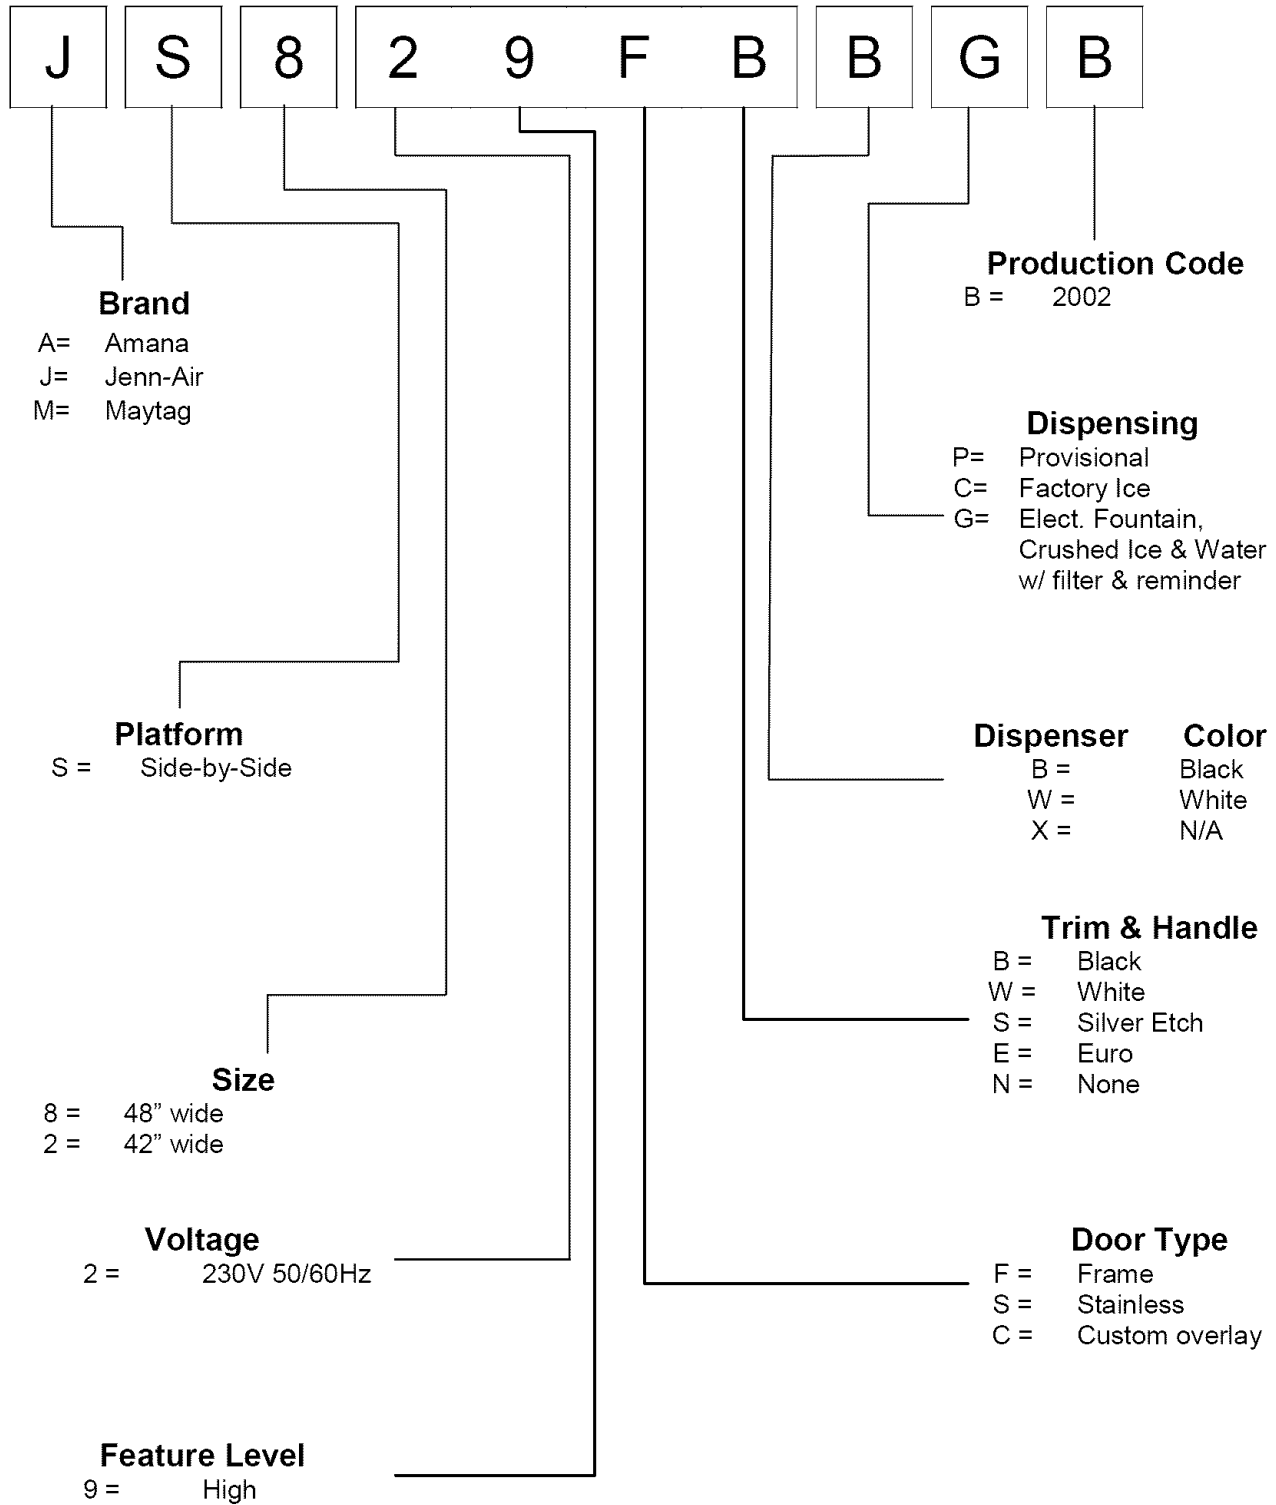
J S 8 2 9 F B B G B

Production Code
B = 2002

Brand
A= Amana
J= Jenn-Air
M= Maytag

Dispensing
P= Provisional
C= Factory Ice
G= Elect. Fountain, Crushed Ice & Water w/ filter & reminder

Platform
S = Side-by-Side

Dispenser Color
B = Black
W = White
X = N/A

Trim & Handle
B = Black
W = White
S = Silver Etch
E = Euro
N = None

Size
8 = 48" wide
2 = 42" wide

Voltage
2 = 230V 50/60Hz

Door Type
F = Frame
S = Stainless
C = Custom overlay

Feature Level
9 = High